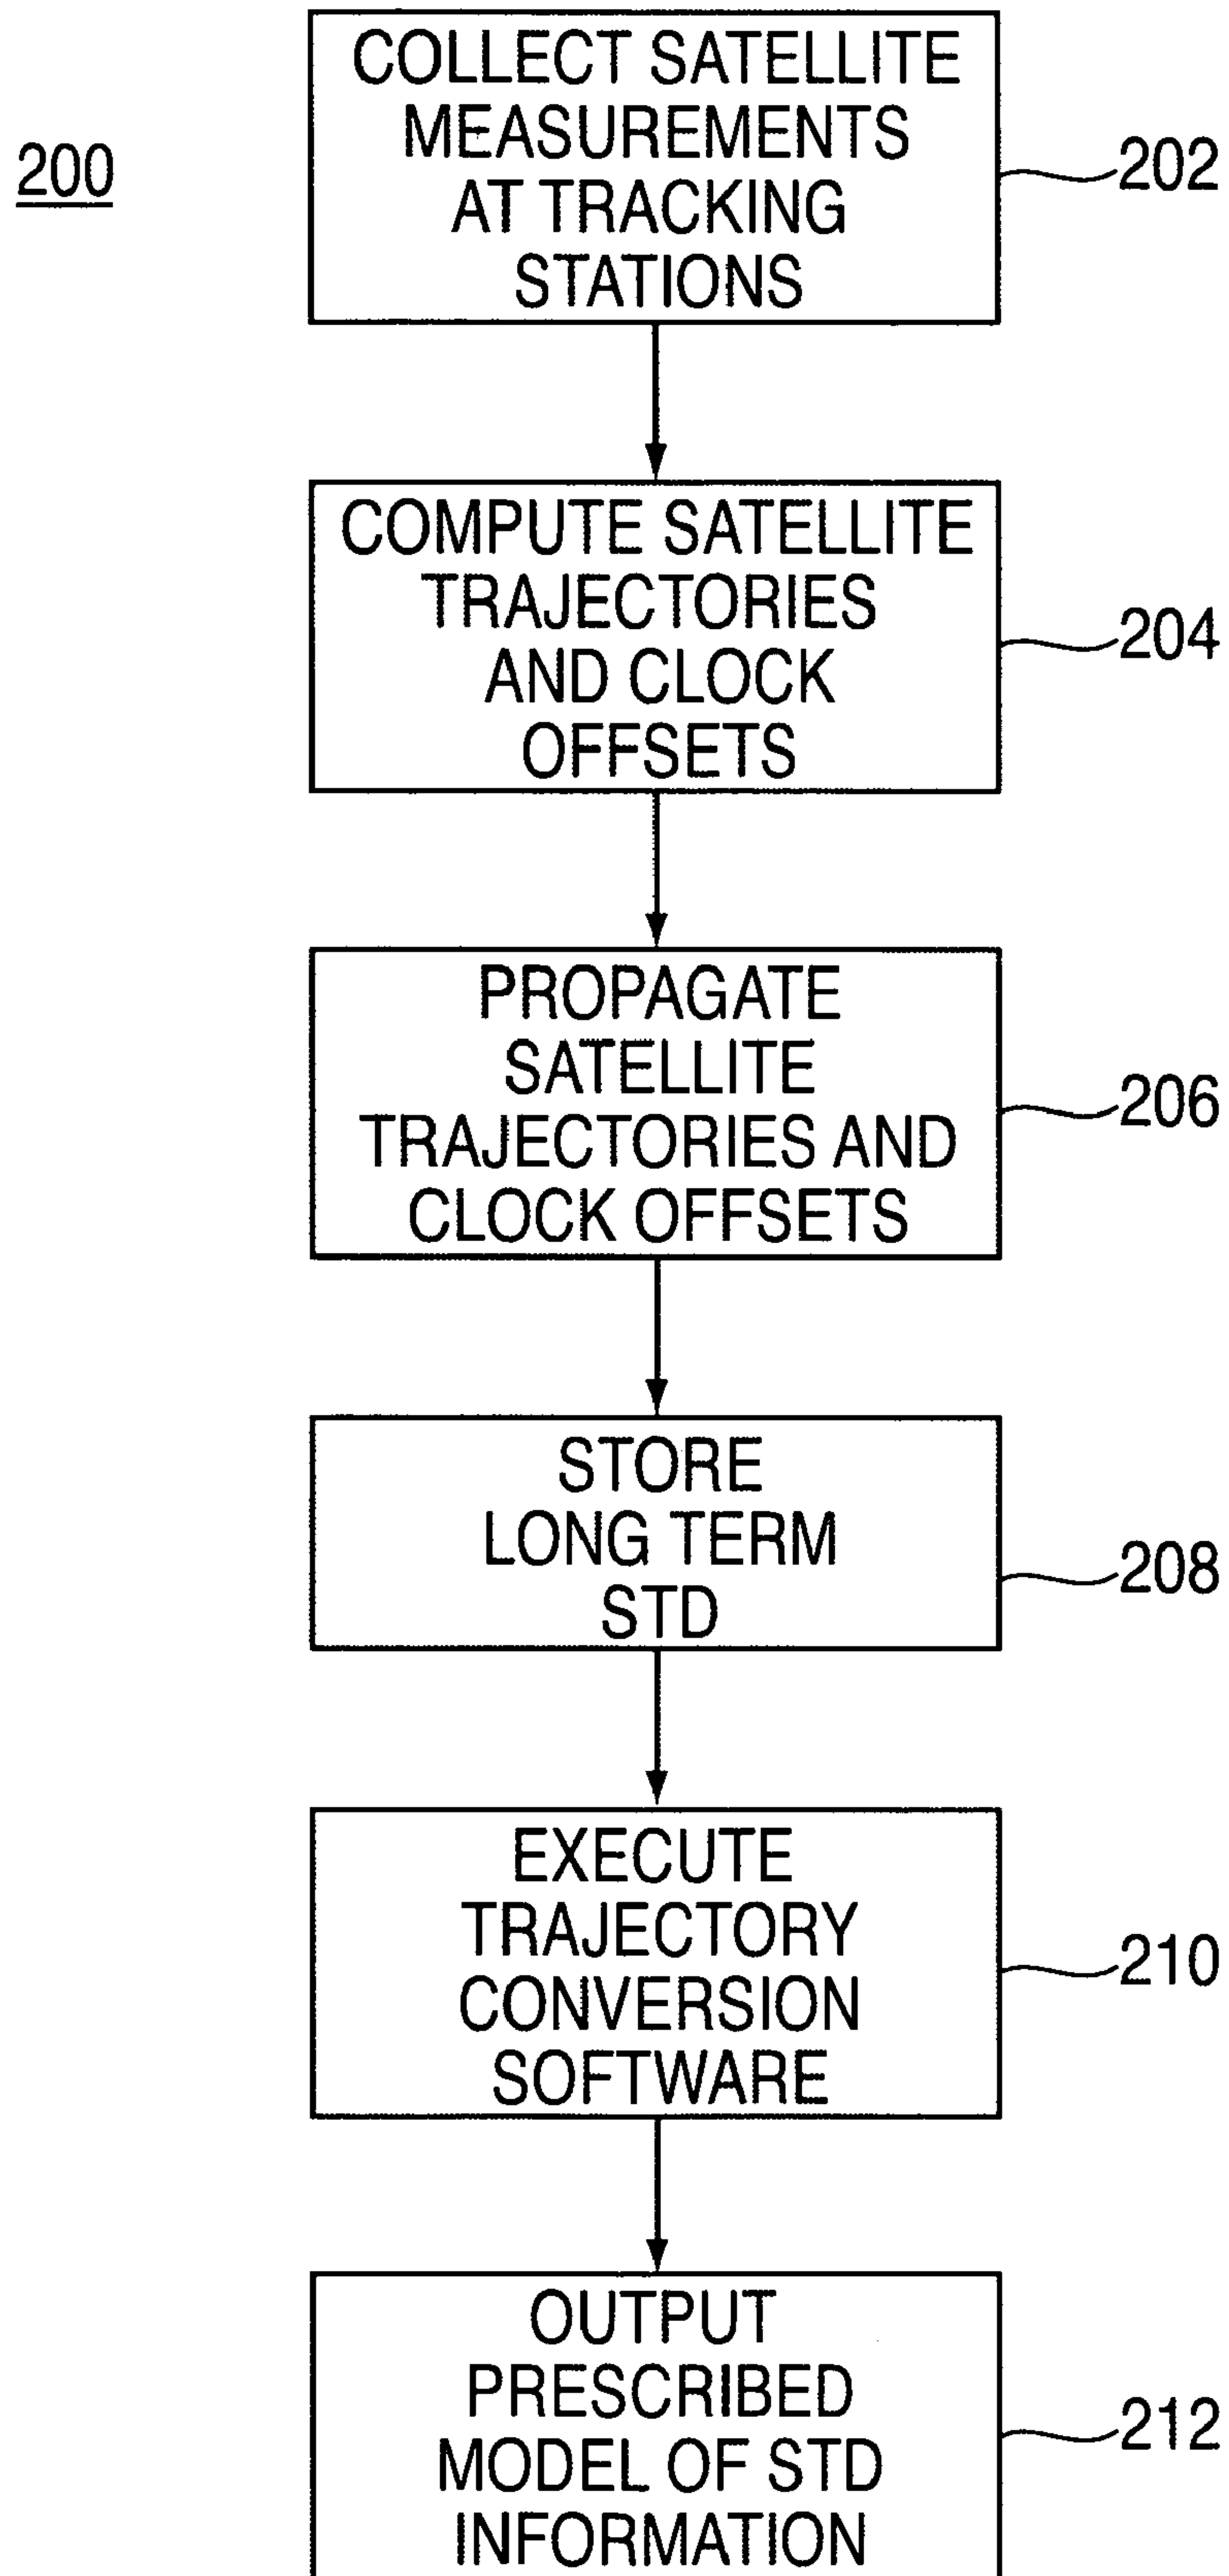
200

COLLECT SATELLITE MEASUREMENTS AT TRACKING STATIONS

202

COMPUTE SATELLITE TRAJECTORIES AND CLOCK OFFSETS

204

PROPAGATE SATELLITE TRAJECTORIES AND CLOCK OFFSETS

206

STORE LONG TERM STD

208

EXECUTE TRAJECTORY CONVERSION SOFTWARE

210

OUTPUT PRESCRIBED MODEL OF STD INFORMATION

212